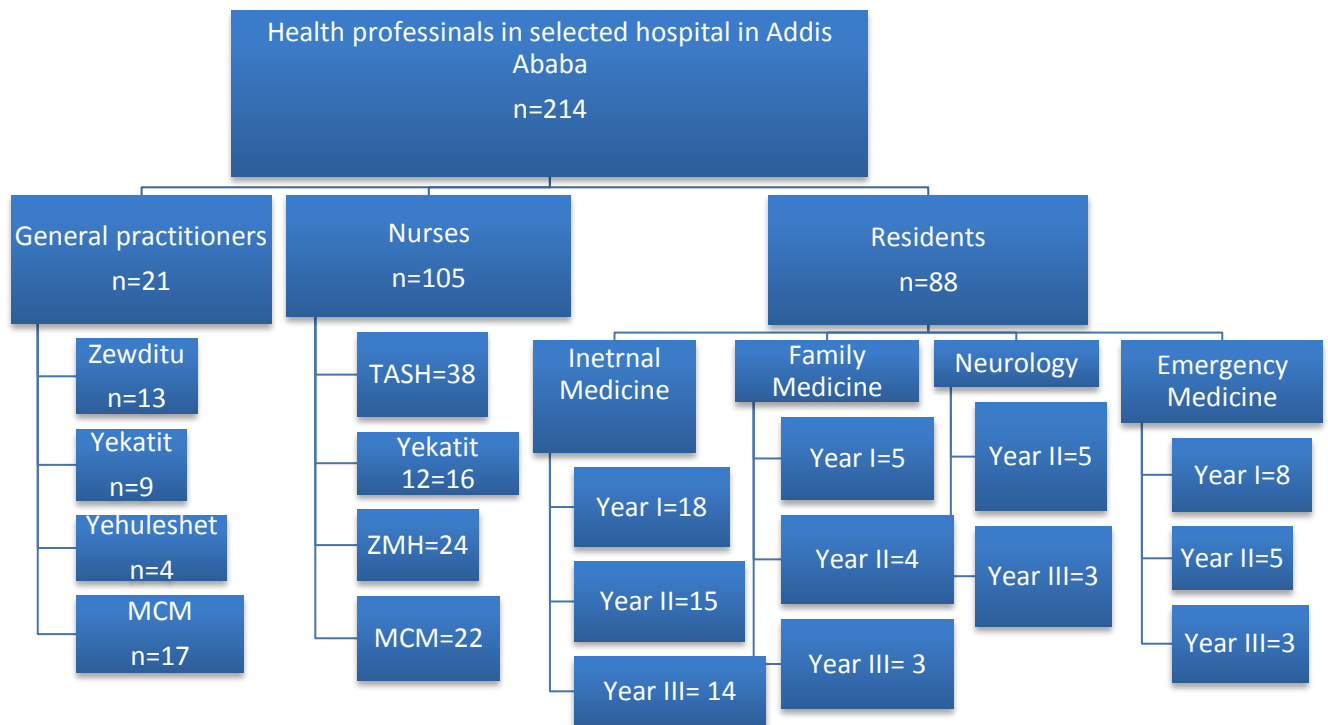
Health professinals in selected hospital in Addis Ababa

n=214

General practitioners

n=21

Zewditu

n=13

Yekatit

n=9

Yehuleshet

n=4

MCM

n=17

Nurses

n=105

TASH=38

Yekatit 12=16

ZMH=24

MCM=22

Residents

n=88

Inetrnal Medicine

Year I=18

Year II=15

Year III= 14

Family Medicine

Year I=5

Year II=4

Year III= 3

Neurology

Year II=5

Year III=3

Emergency Medicine

Year I=8

Year II=5

Year III=3